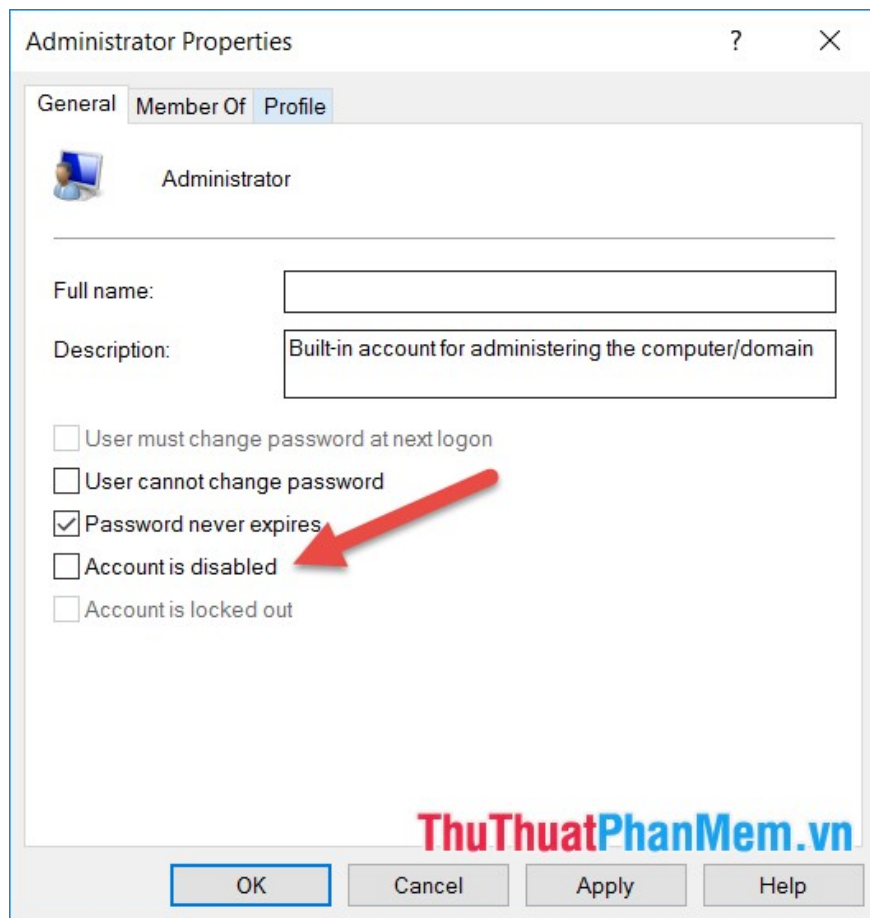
Administrator Properties ? ×

General Member Of Profile

Administrator

Full name:

Description: Built-in account for administering the computer/domain

User must change password at next logon

User cannot change password

Password never expires

Account is disabled

Account is locked out

ThuThuatPhanMem.vn

OK Cancel Apply Help